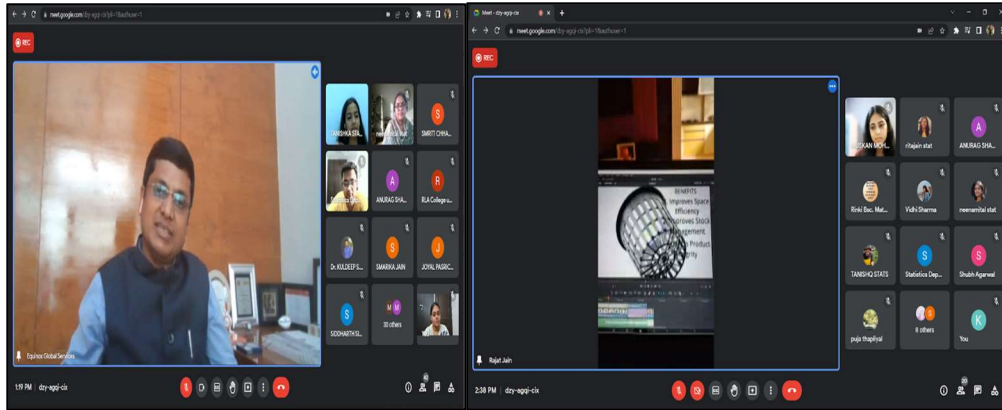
meet.google.com/dzy-agqi-cix?pli=1&authuser=1

REC

TANISHKA STA...
neha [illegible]
SMRITI CHHA...
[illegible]
ANURAG SHA...
RLA College o...
Dr. KULDEEP S...
SMARIKA JAIN
JOYAL PASRIC...
SIDDHARTH SI...
30 others

Equinox Global Services

1:19 PM | dzy-agqi-cix

Meet - dzy-agqi-cix

meet.google.com/dzy-agqi-cix?pli=1&authuser=1

REC

BENEFITS
Improves Space
Efficiency
Improves Stock
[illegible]agement
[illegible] Product
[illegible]rity

Rajat Jain

MUSKAN MOH...
ritajain stat
ANURAG SHA...
Rinki Bec. Mat...
Vidhi Sharma
neemamittal stat
TANISHQ STATS
Statistics Dep...
Shubh Agarwal
puja thapliyal
8 others
You

2:38 PM | dzy-agqi-cix